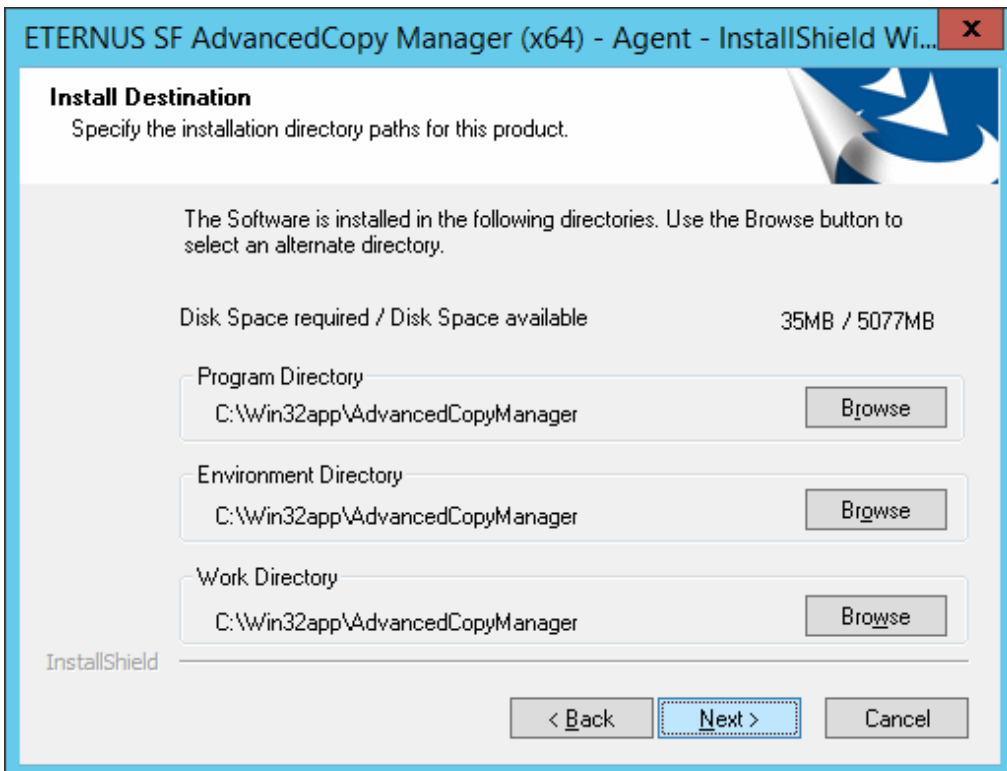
ETERNUS SF AdvancedCopy Manager (x64) - Agent - InstallShield Wi...

x

Install Destination

Specify the installation directory paths for this product.

The Software is installed in the following directories. Use the Browse button to select an alternate directory.

Disk Space required / Disk Space available

35MB / 5077MB

Program Directory

C:\Win32app\AdvancedCopyManager

Browse

Environment Directory

C:\Win32app\AdvancedCopyManager

Browse

Work Directory

C:\Win32app\AdvancedCopyManager

Browse

InstallShield

< Back

Next >

Cancel